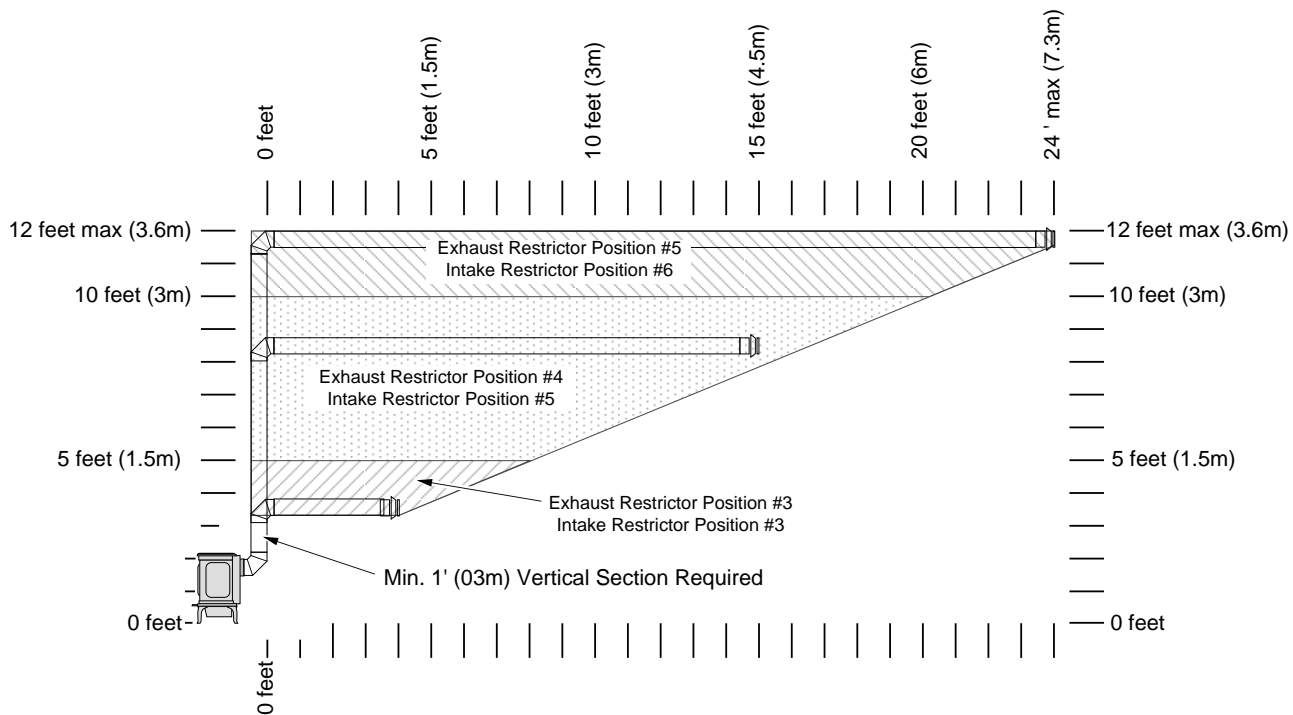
0 feet
5 feet (1.5m)
10 feet (3m)
15 feet (4.5m)
20 feet (6m)
24 ' max (7.3m)

12 feet max (3.6m)
12 feet max (3.6m)
Exhaust Restrictor Position #5
Intake Restrictor Position #6
10 feet (3m)
10 feet (3m)
Exhaust Restrictor Position #4
Intake Restrictor Position #5
5 feet (1.5m)
5 feet (1.5m)
Exhaust Restrictor Position #3
Intake Restrictor Position #3
Min. 1' (03m) Vertical Section Required
0 feet
0 feet
0 feet